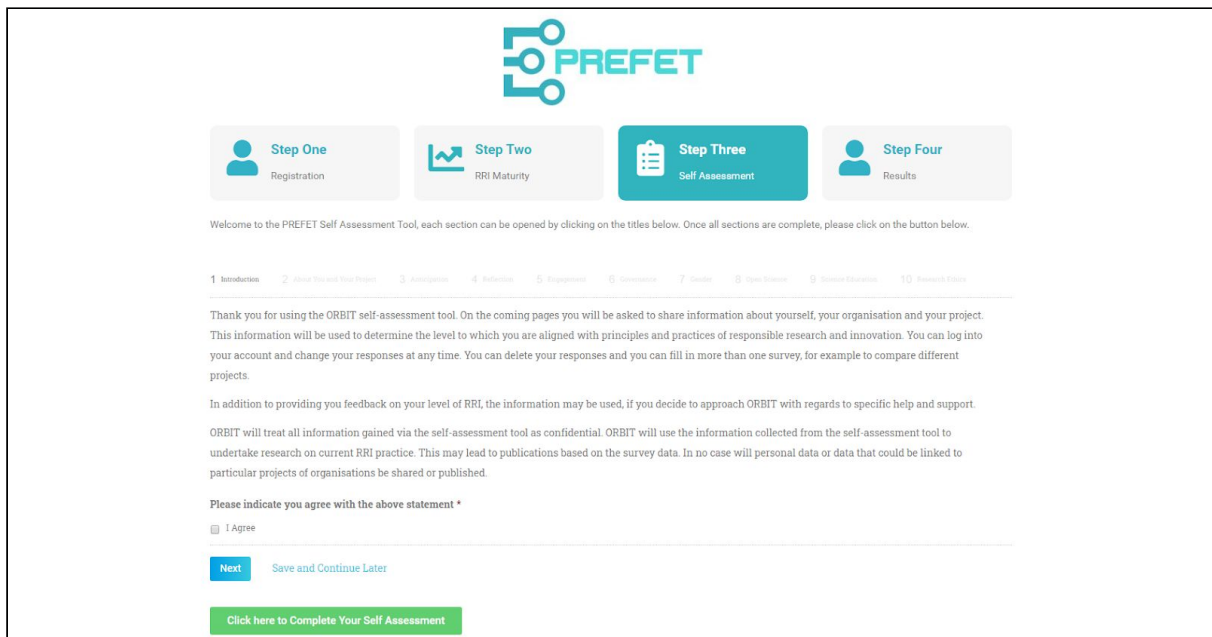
PREFET

Step One
Registration

Step Two
RRI Maturity

Step Three
Self Assessment

Step Four
Results

Welcome to the PREFET Self Assessment Tool, each section can be opened by clicking on the titles below. Once all sections are complete, please click on the button below.

1 Introduction 2 About You and Your Project 3 Anticipation 4 Reflection 5 Engagement 6 Governance 7 Gender 8 Open Science 9 Science Education 10 Research Policy

Thank you for using the ORBIT self-assessment tool. On the coming pages you will be asked to share information about yourself, your organisation and your project. This information will be used to determine the level to which you are aligned with principles and practices of responsible research and innovation. You can log into your account and change your responses at any time. You can delete your responses and you can fill in more than one survey, for example to compare different projects.

In addition to providing you feedback on your level of RRI, the information may be used, if you decide to approach ORBIT with regards to specific help and support.

ORBIT will treat all information gained via the self-assessment tool as confidential. ORBIT will use the information collected from the self-assessment tool to undertake research on current RRI practice. This may lead to publications based on the survey data. In no case will personal data or data that could be linked to particular projects of organisations be shared or published.

Please indicate you agree with the above statement *

I Agree

Next

Save and Continue Later

Click here to Complete Your Self Assessment